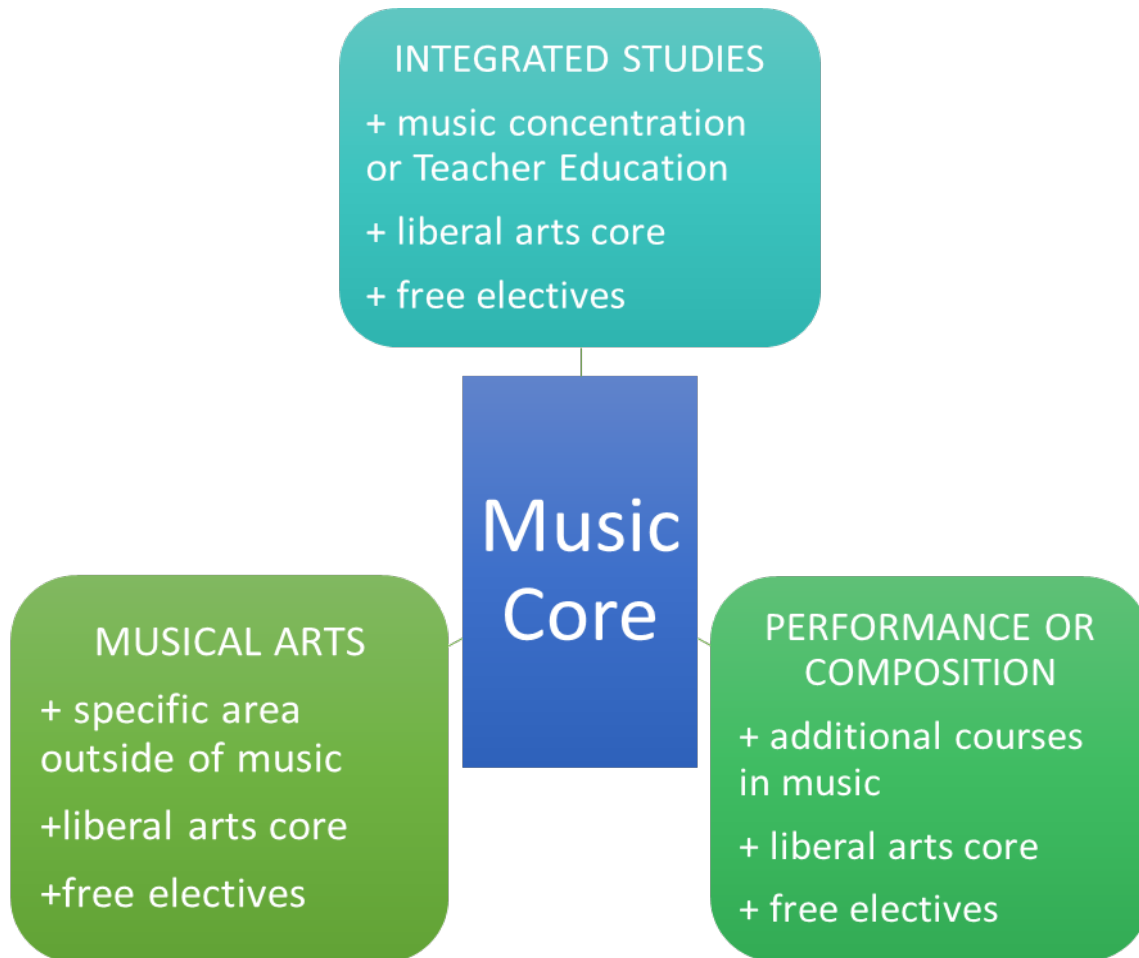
INTEGRATED STUDIES

+ music concentration or Teacher Education

+ liberal arts core

+ free electives

Music Core

MUSICAL ARTS

+ specific area outside of music

+liberal arts core

+free electives

PERFORMANCE OR COMPOSITION

+ additional courses in music

+ liberal arts core

+ free electives